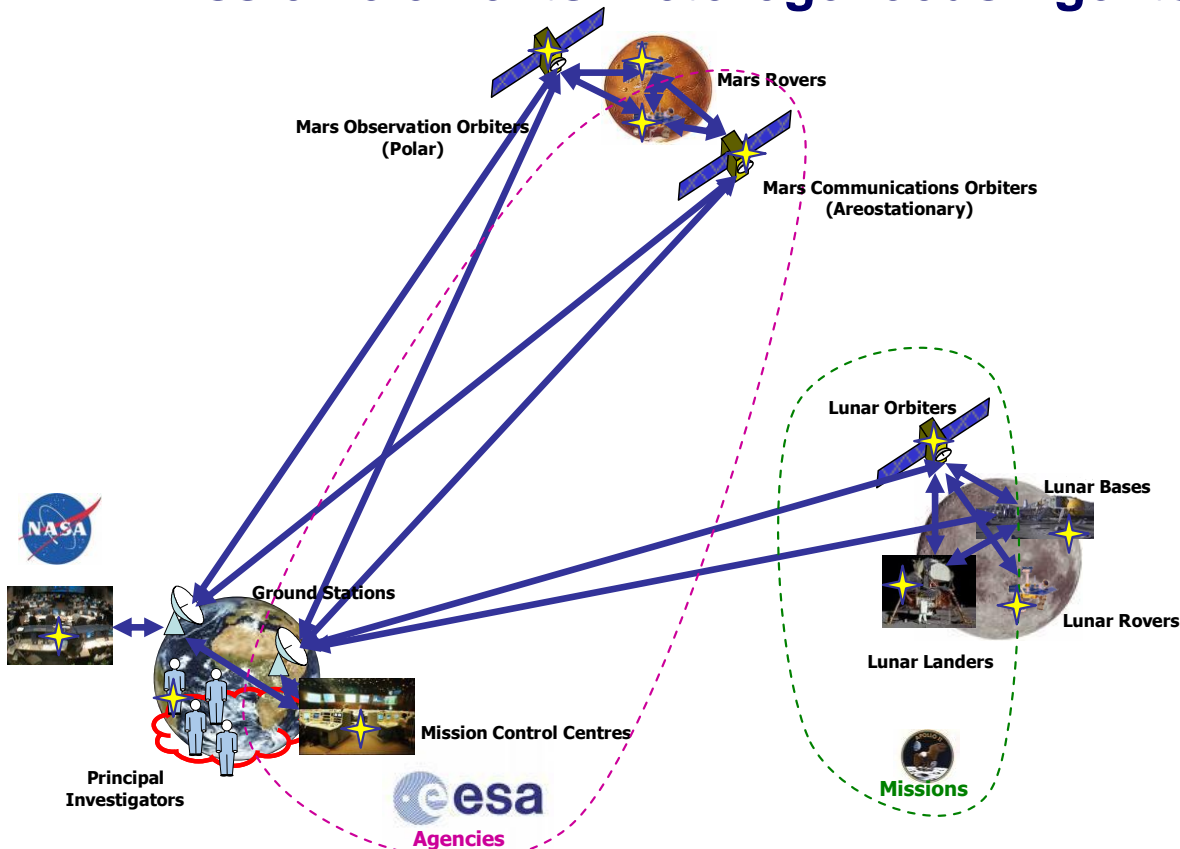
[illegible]

Mars Rovers

Mars Observation Orbiters (Polar)

Mars Communications Orbiters (Areostationary)

Lunar Orbiters

Lunar Bases

NASA

Ground Stations

Lunar Rovers

Lunar Landers

Mission Control Centres

Principal Investigators

esa

Agencies

Missions